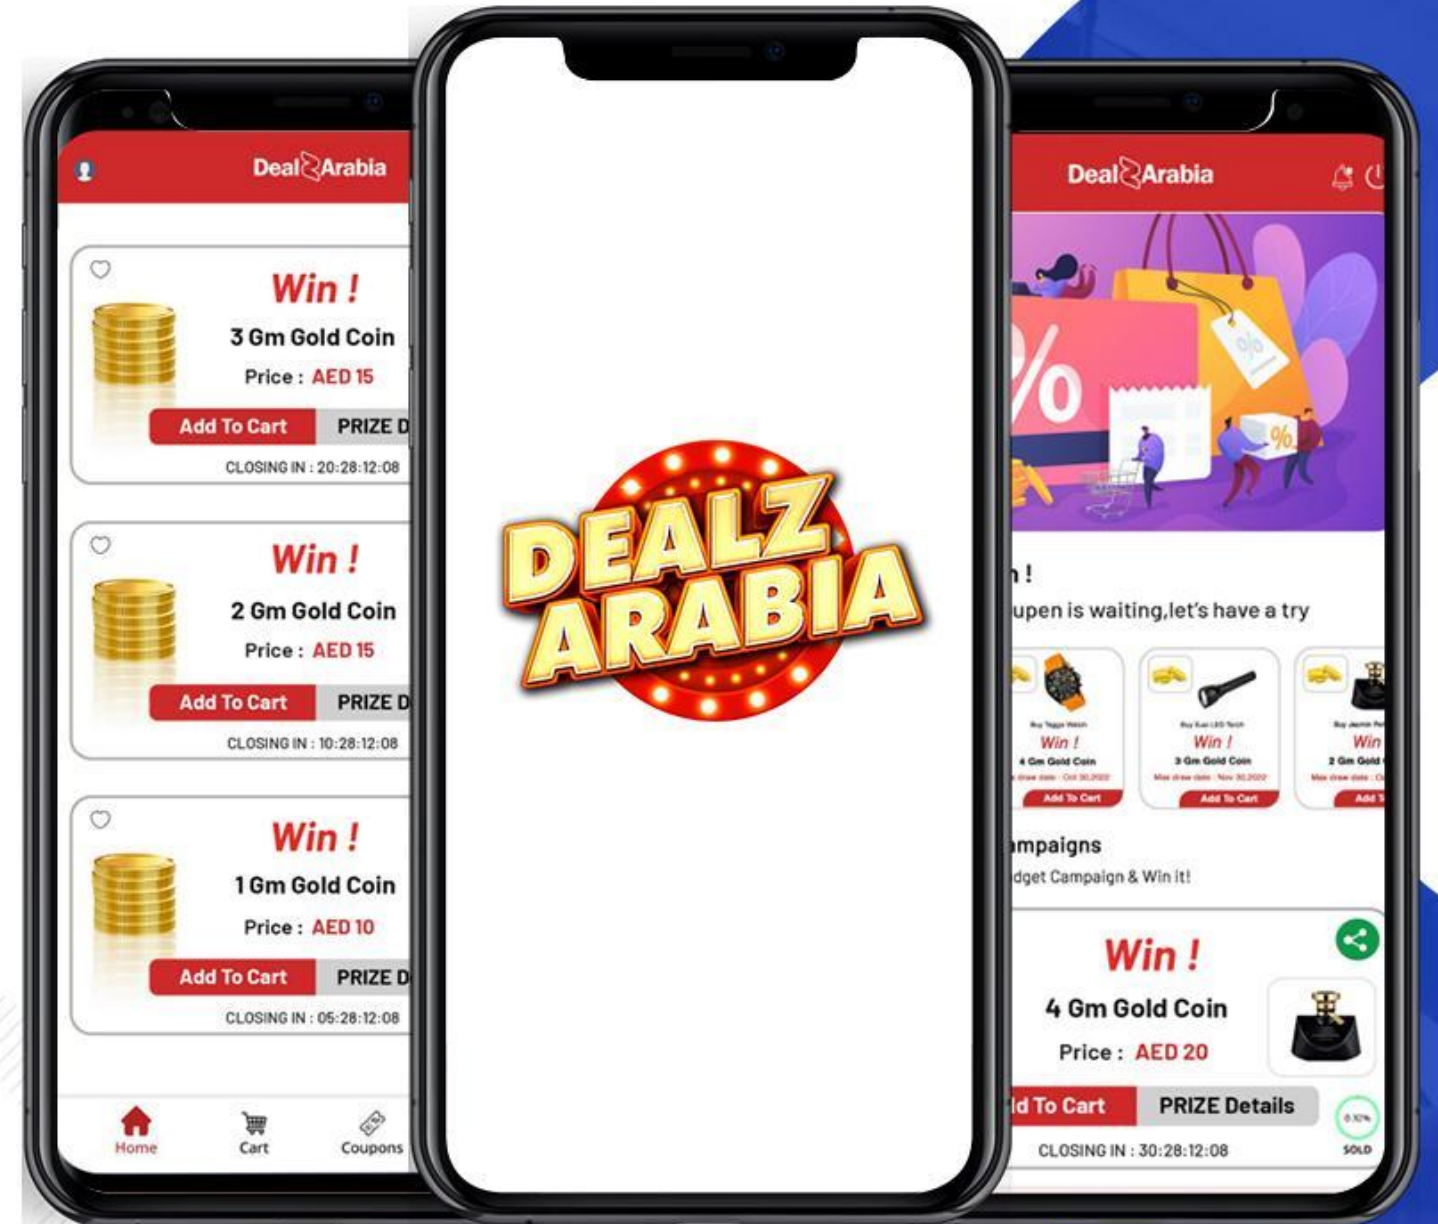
DealzArabia

Win !
3 Gm Gold Coin
Price : AED 15
Add To Cart
PRIZE D
CLOSING IN : 20:28:12:08

Win !
2 Gm Gold Coin
Price : AED 15
Add To Cart
PRIZE D
CLOSING IN : 10:28:12:08

Win !
1 Gm Gold Coin
Price : AED 10
Add To Cart
PRIZE D
CLOSING IN : 05:28:12:08

Home
Cart
Coupons

DEALZ ARABIA

DealzArabia

n !
upen is waiting,let's have a try

Win !
4 Gm Gold Coin
Add To Cart

Win !
3 Gm Gold Coin
Add To Cart

Win
2 Gm Gold
Add

mpaigns
dget Campaign & Win it!

Win !
4 Gm Gold Coin
Price : AED 20
d To Cart
PRIZE Details
CLOSING IN : 30:28:12:08
SOLD